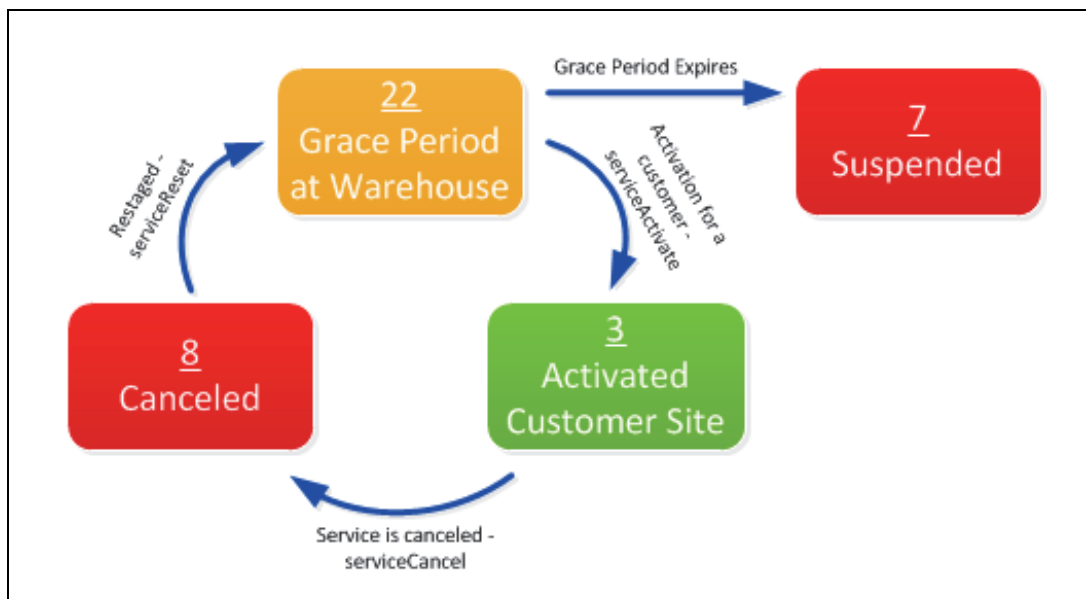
22
Grace Period at Warehouse

Grace Period Expires

7
Suspended

Activation for a customer - serviceActivate

Restaged - serviceReset

8
Canceled

3
Activated Customer Site

Service is canceled - serviceCancel